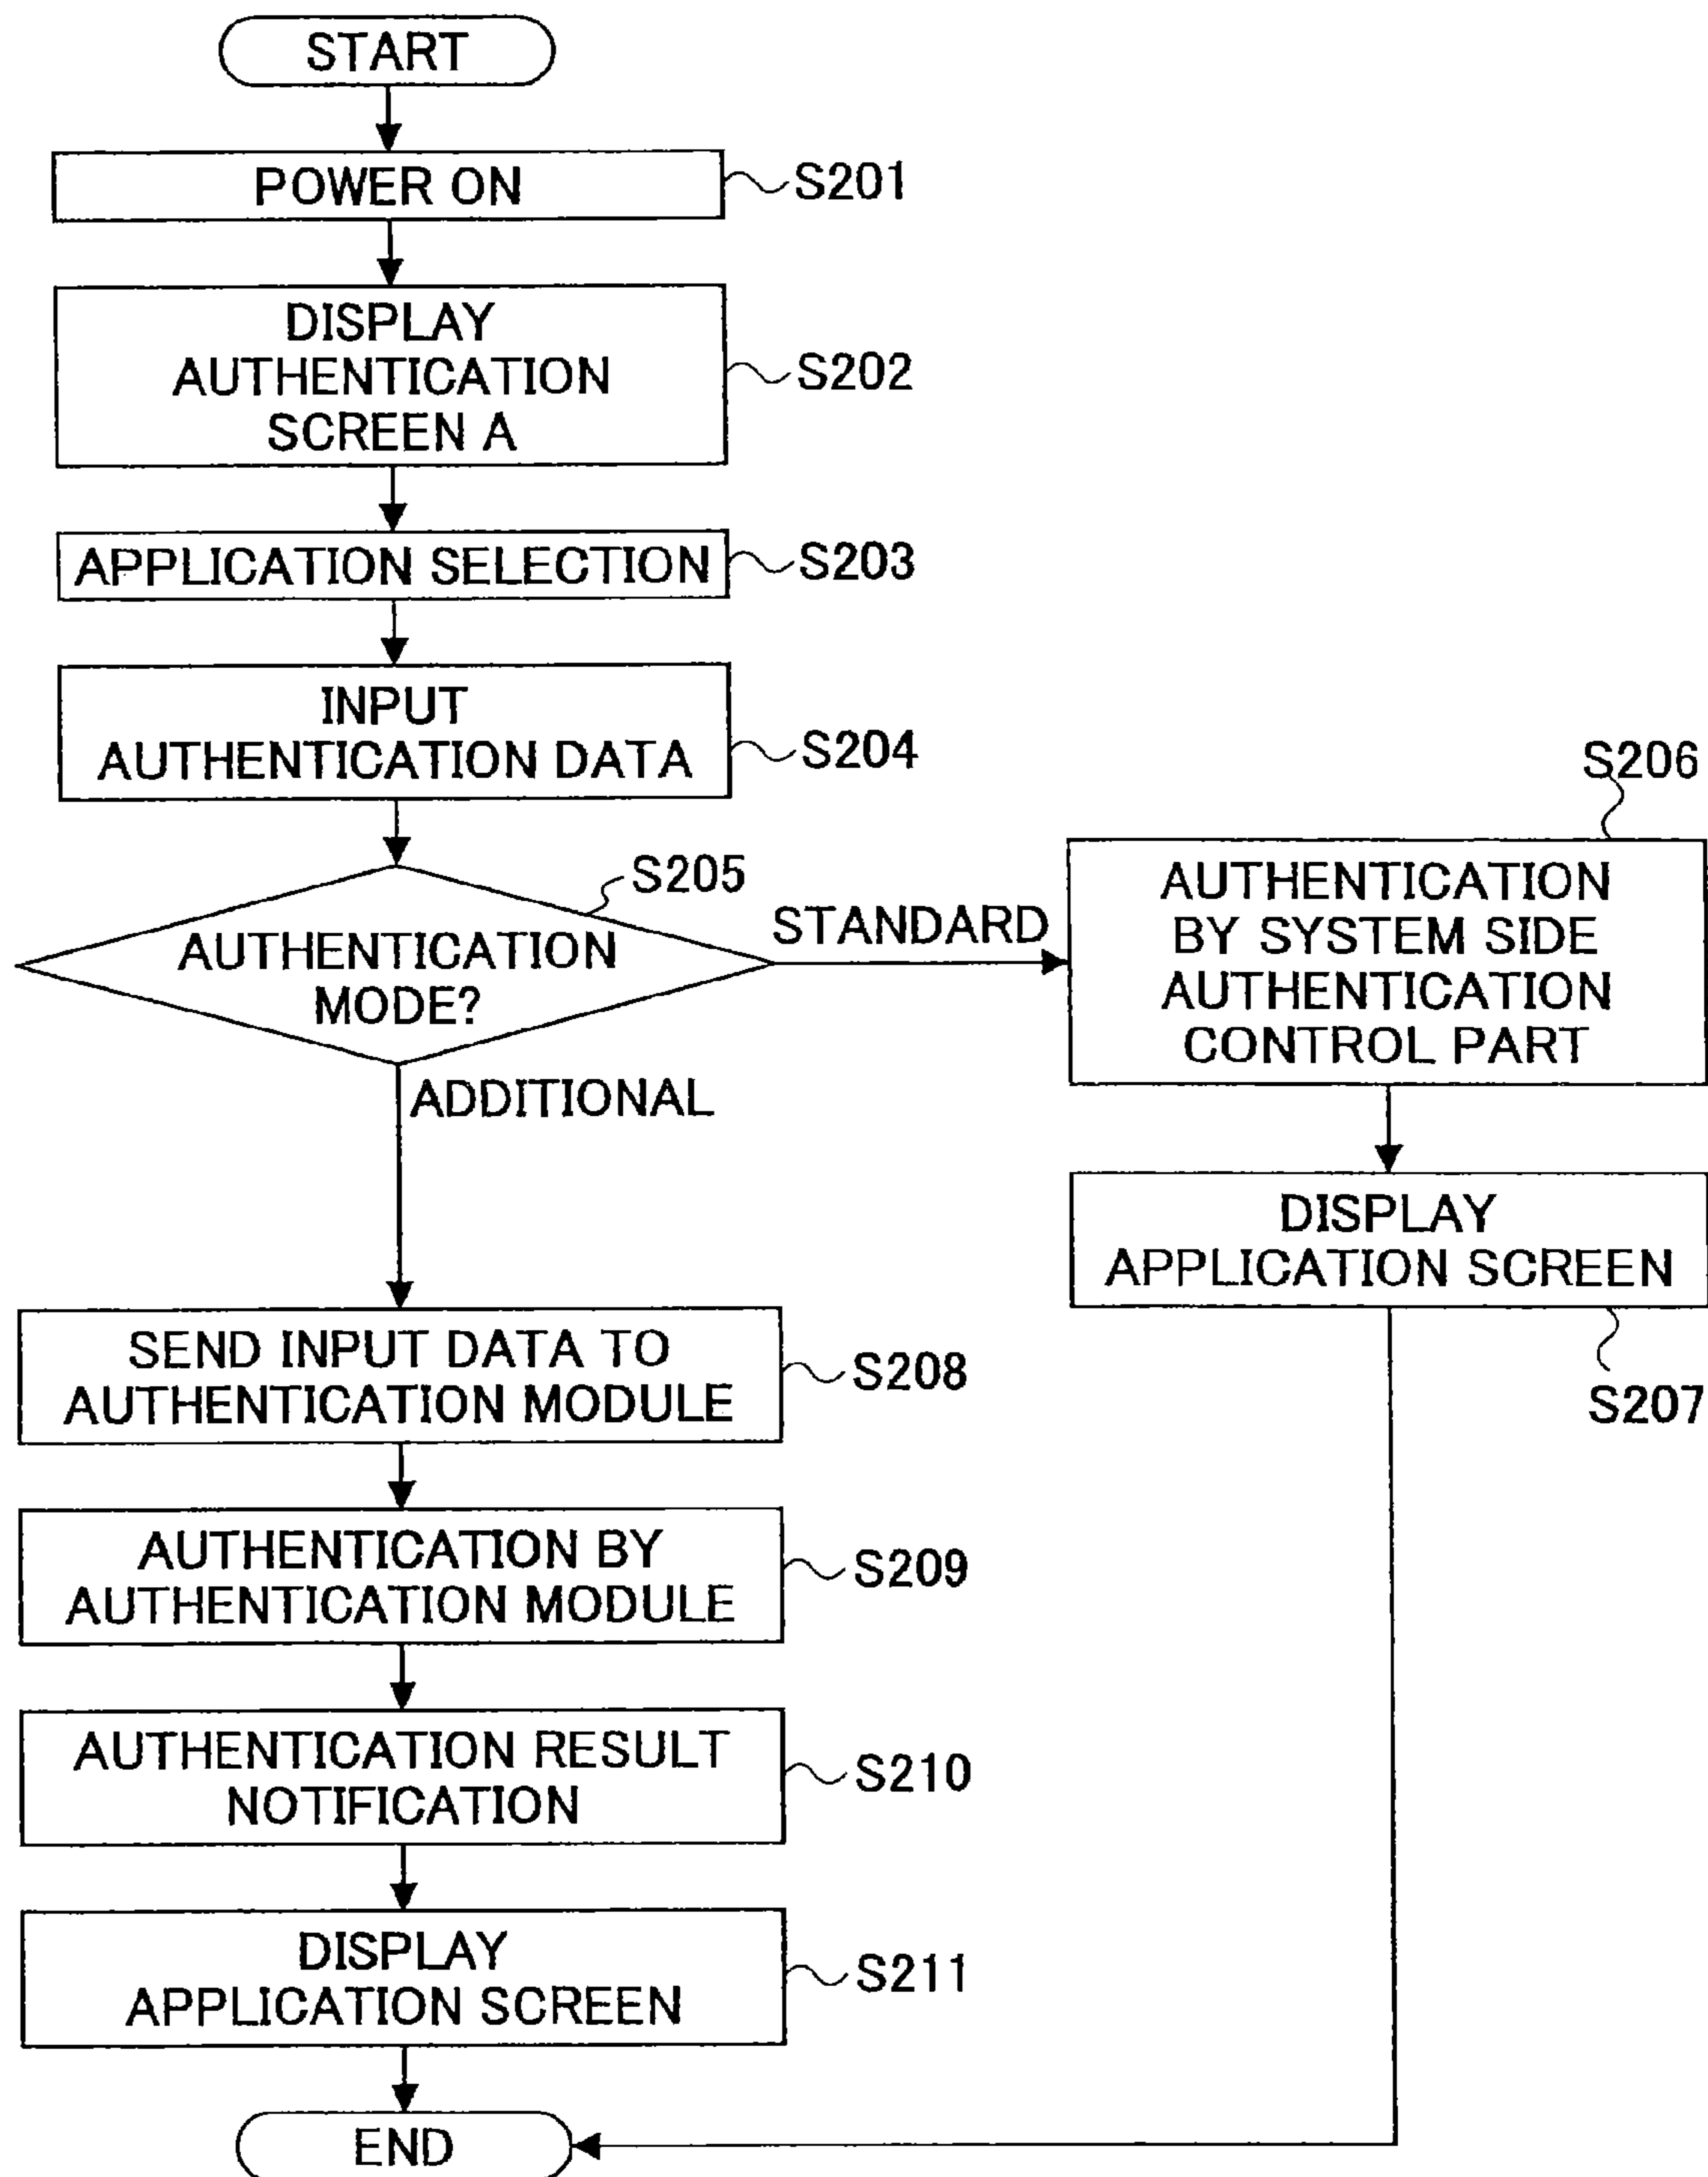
START

POWER ON S201

DISPLAY AUTHENTICATION SCREEN A S202

APPLICATION SELECTION S203

INPUT AUTHENTICATION DATA S204

S206

S205

AUTHENTICATION MODE?

STANDARD

AUTHENTICATION BY SYSTEM SIDE AUTHENTICATION CONTROL PART

ADDITIONAL

DISPLAY APPLICATION SCREEN

S207

SEND INPUT DATA TO AUTHENTICATION MODULE S208

AUTHENTICATION BY AUTHENTICATION MODULE S209

AUTHENTICATION RESULT NOTIFICATION S210

DISPLAY APPLICATION SCREEN S211

END